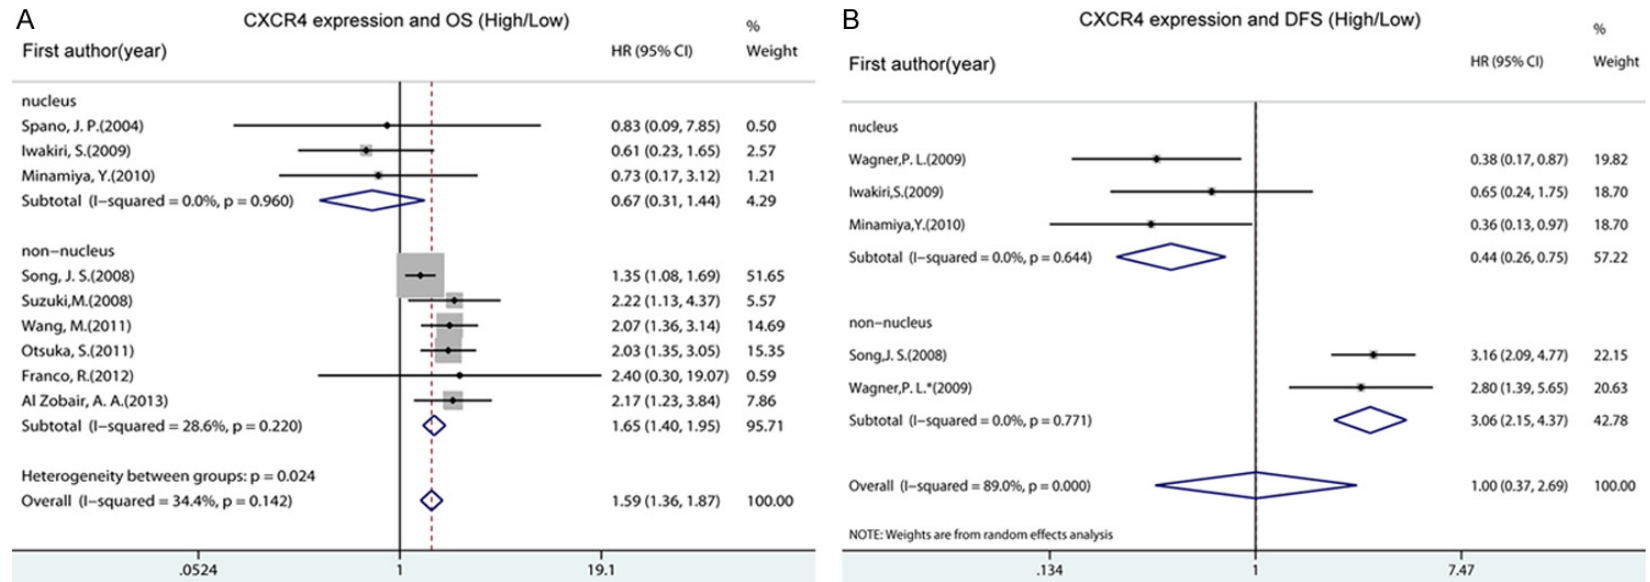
A

CXCR4 expression and OS (High/Low)

| First author(year) | HR (95% CI) | % Weight |
|---|---|---|
| nucleus | | |
| Spano, J. P.(2004) | 0.83 (0.09, 7.85) | 0.50 |
| Iwakiri, S.(2009) | 0.61 (0.23, 1.65) | 2.57 |
| Minamiya, Y.(2010) | 0.73 (0.17, 3.12) | 1.21 |
| Subtotal (I−squared = 0.0%, p = 0.960) | 0.67 (0.31, 1.44) | 4.29 |
| non−nucleus | | |
| Song, J. S.(2008) | 1.35 (1.08, 1.69) | 51.65 |
| Suzuki,M.(2008) | 2.22 (1.13, 4.37) | 5.57 |
| Wang, M.(2011) | 2.07 (1.36, 3.14) | 14.69 |
| Otsuka, S.(2011) | 2.03 (1.35, 3.05) | 15.35 |
| Franco, R.(2012) | 2.40 (0.30, 19.07) | 0.59 |
| Al Zobair, A. A.(2013) | 2.17 (1.23, 3.84) | 7.86 |
| Subtotal (I−squared = 28.6%, p = 0.220) | 1.65 (1.40, 1.95) | 95.71 |
| Heterogeneity between groups: p = 0.024 | | |
| Overall (I−squared = 34.4%, p = 0.142) | 1.59 (1.36, 1.87) | 100.00 |

.0524 1 19.1

B

CXCR4 expression and DFS (High/Low)

| First author(year) | HR (95% CI) | % Weight |
|---|---|---|
| nucleus | | |
| Wagner,P. L.(2009) | 0.38 (0.17, 0.87) | 19.82 |
| Iwakiri,S.(2009) | 0.65 (0.24, 1.75) | 18.70 |
| Minamiya,Y.(2010) | 0.36 (0.13, 0.97) | 18.70 |
| Subtotal (I−squared = 0.0%, p = 0.644) | 0.44 (0.26, 0.75) | 57.22 |
| non−nucleus | | |
| Song,J. S.(2008) | 3.16 (2.09, 4.77) | 22.15 |
| Wagner,P. L.*(2009) | 2.80 (1.39, 5.65) | 20.63 |
| Subtotal (I−squared = 0.0%, p = 0.771) | 3.06 (2.15, 4.37) | 42.78 |
| Overall (I−squared = 89.0%, p = 0.000) | 1.00 (0.37, 2.69) | 100.00 |

NOTE: Weights are from random effects analysis

.134 1 7.47